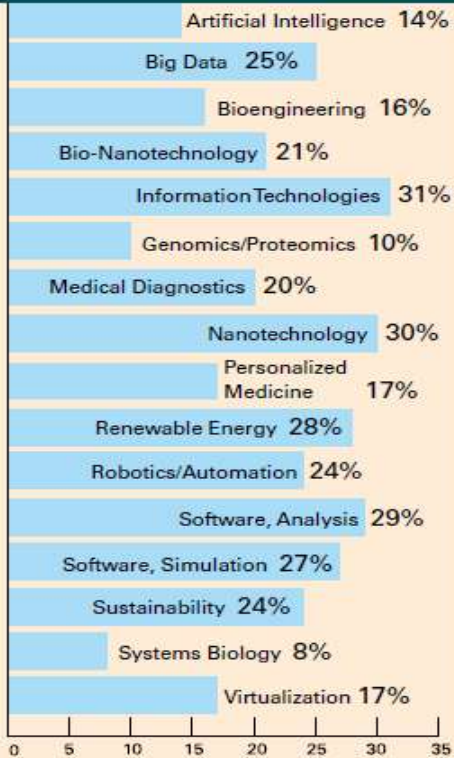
Artificial Intelligence 14%

Big Data 25%

Bioengineering 16%

Bio-Nanotechnology 21%

Information Technologies 31%

Genomics/Proteomics 10%

Medical Diagnostics 20%

Nanotechnology 30%

Personalized Medicine 17%

Renewable Energy 28%

Robotics/Automation 24%

Software, Analysis 29%

Software, Simulation 27%

Sustainability 24%

Systems Biology 8%

Virtualization 17%

0 5 10 15 20 25 30 35